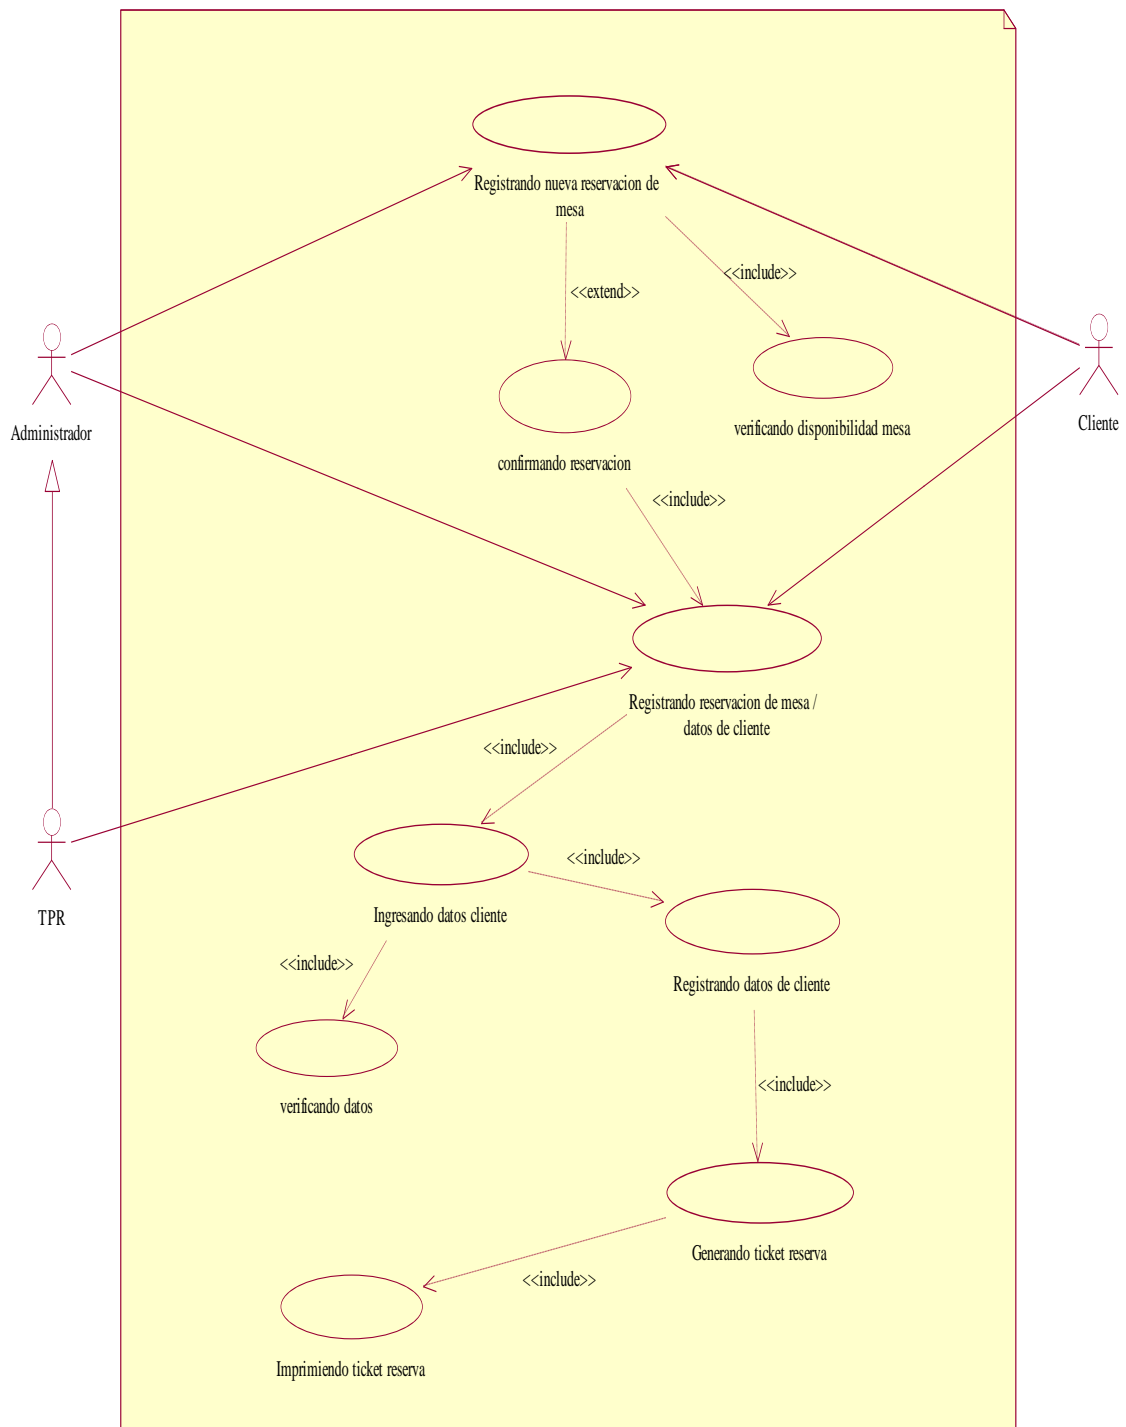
Registrando nueva reservacion de mesa

<<extend>>

<<include>>

Administrador

Cliente

confirmando reservacion

verificando disponibilidad mesa

<<include>>

Registrando reservacion de mesa / datos de cliente

<<include>>

TPR

<<include>>

Ingresando datos cliente

Registrando datos de cliente

<<include>>

verificando datos

<<include>>

Generando ticket reserva

<<include>>

Imprimiendo ticket reserva